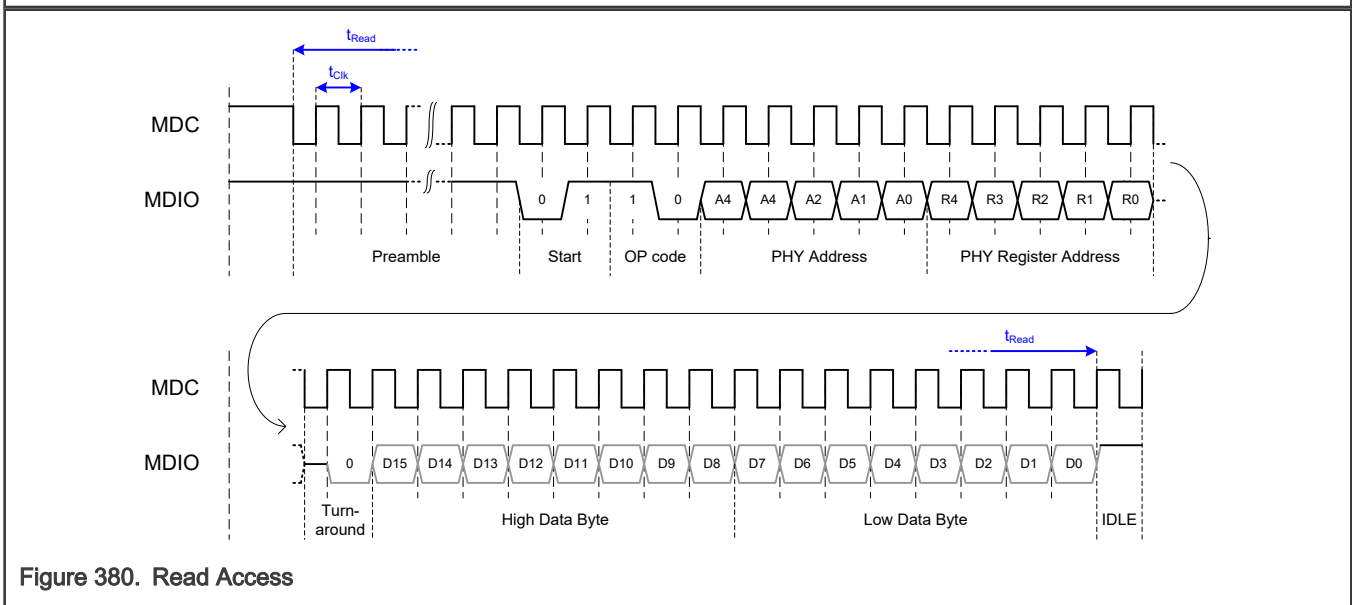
$t_{Read}$

$t_{Clk}$

MDC

MDIO

0 1 1 0 A4 A4 A2 A1 A0 R4 R3 R2 R1 R0

Preamble Start OP code PHY Address PHY Register Address

$t_{Read}$

MDC

MDIO

0 D15 D14 D13 D12 D11 D10 D9 D8 D7 D6 D5 D4 D3 D2 D1 D0

Turnaround High Data Byte Low Data Byte IDLE

Figure 380. Read Access